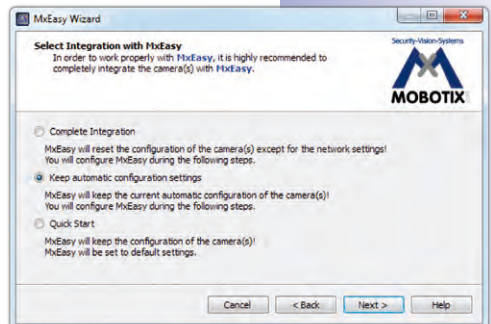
MxEasy Wizard

Select Integration with MxEasy
In order to work properly with MxEasy, it is highly recommended to completely integrate the camera(s) with MxEasy.

Security-Vision-Systems
MOBOTIX

Complete Integration
MxEasy will reset the configuration of the camera(s) except for the network settings!
You will configure MxEasy during the following steps.

Keep automatic configuration settings
MxEasy will keep the current automatic configuration of the camera(s)!
You will configure MxEasy during the following steps.

Quick Start
MxEasy will keep the configuration of the camera(s)!
MxEasy will be set to default settings.

Cancel
< Back
Next >
Help